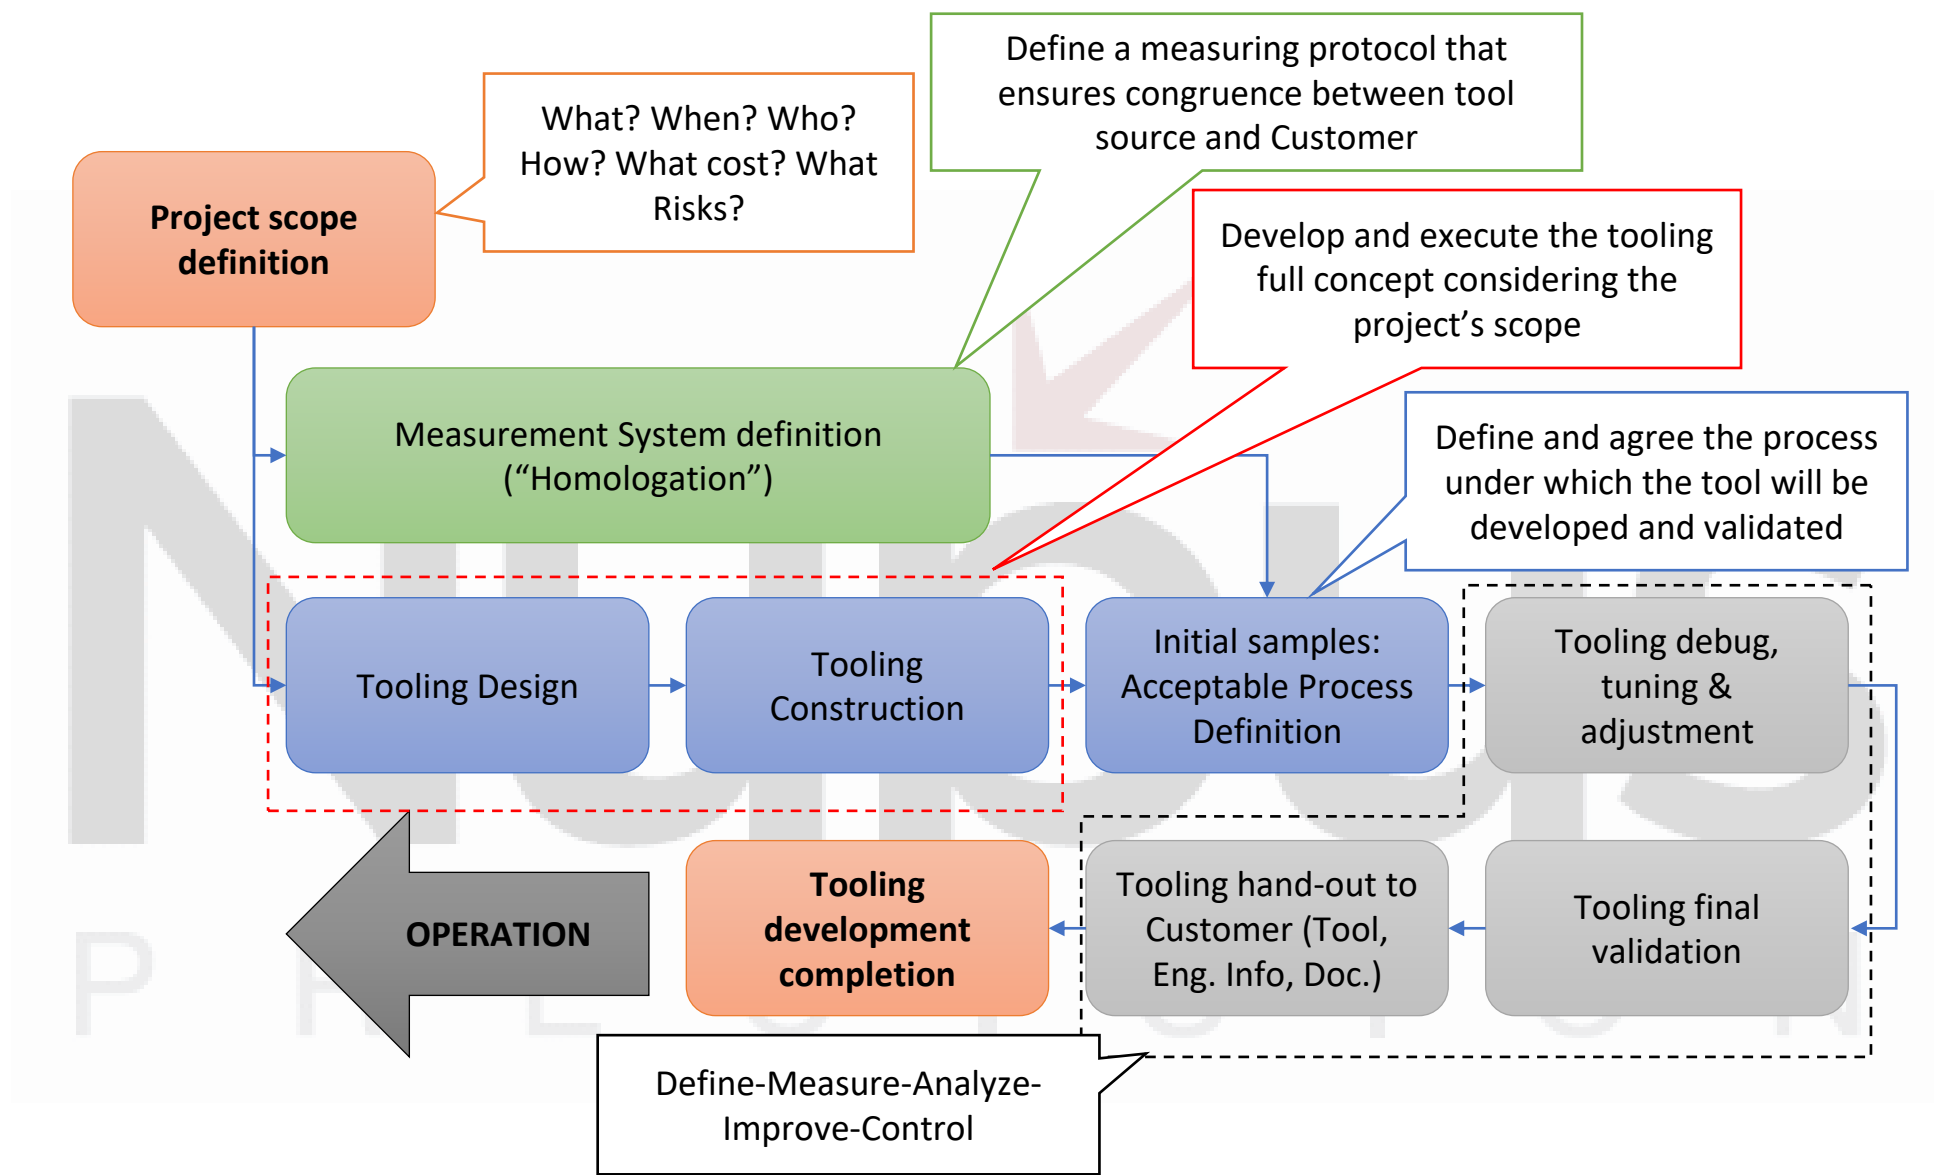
Project scope definition

What? When? Who? How? What cost? What Risks?

Define a measuring protocol that ensures congruence between tool source and Customer

Develop and execute the tooling full concept considering the project's scope

Measurement System definition ("Homologation")

Define and agree the process under which the tool will be developed and validated

Tooling Design

Tooling Construction

Initial samples: Acceptable Process Definition

Tooling debug, tuning & adjustment

OPERATION

Tooling development completion

Tooling hand-out to Customer (Tool, Eng. Info, Doc.)

Tooling final validation

Define-Measure-Analyze-Improve-Control